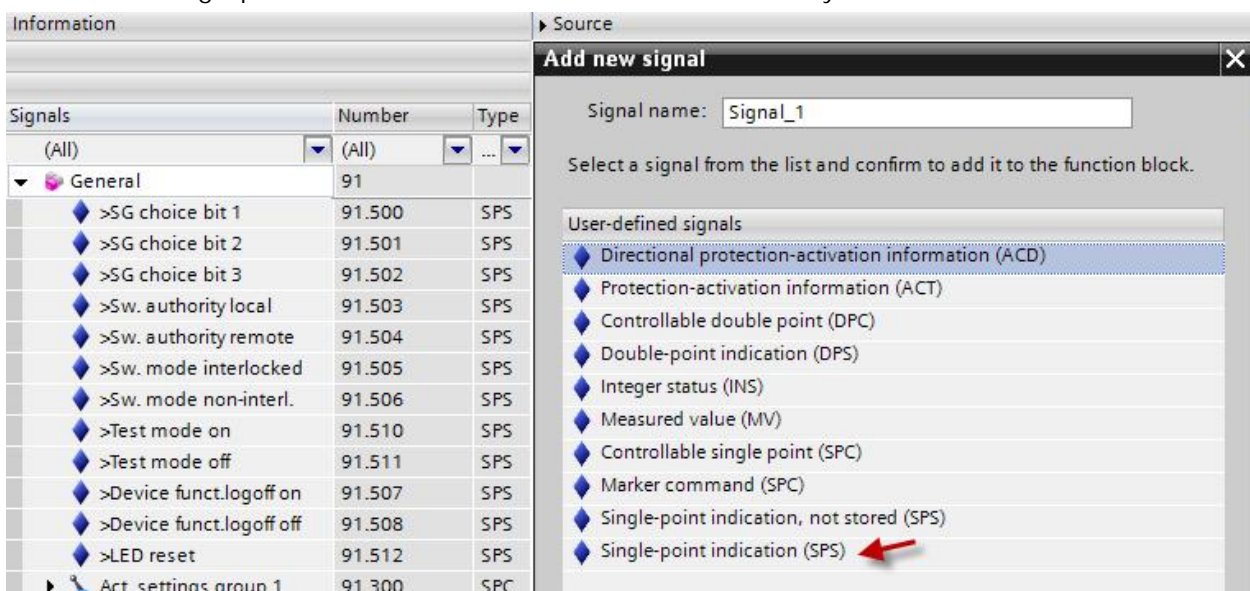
Information

Source

| Signals | Number | Type |
|---|---|---|
| (All) | (All) | ... |
| General | 91 | |
| >SG choice bit 1 | 91.500 | SPS |
| >SG choice bit 2 | 91.501 | SPS |
| >SG choice bit 3 | 91.502 | SPS |
| >Sw. authority local | 91.503 | SPS |
| >Sw. authority remote | 91.504 | SPS |
| >Sw. mode interlocked | 91.505 | SPS |
| >Sw. mode non-interl. | 91.506 | SPS |
| >Test mode on | 91.510 | SPS |
| >Test mode off | 91.511 | SPS |
| >Device funct.logoff on | 91.507 | SPS |
| >Device funct.logoff off | 91.508 | SPS |
| >LED reset | 91.512 | SPS |
| Act. settings group 1 | 91.300 | SPC |

Add new signal

Signal name: Signal_1

Select a signal from the list and confirm to add it to the function block.

User-defined signals
Directional protection-activation information (ACD)
Protection-activation information (ACT)
Controllable double point (DPC)
Double-point indication (DPS)
Integer status (INS)
Measured value (MV)
Controllable single point (SPC)
Marker command (SPC)
Single-point indication, not stored (SPS)
Single-point indication (SPS)